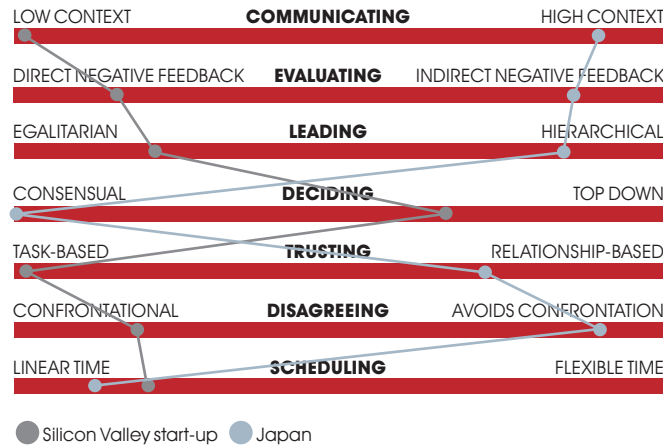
LOW CONTEXT **COMMUNICATING** HIGH CONTEXT

DIRECT NEGATIVE FEEDBACK **EVALUATING** INDIRECT NEGATIVE FEEDBACK

EGALITARIAN **LEADING** HIERARCHICAL

CONSENSUAL **DECIDING** TOP DOWN

TASK-BASED **TRUSTING** RELATIONSHIP-BASED

CONFRONTATIONAL **DISAGREEING** AVOIDS CONFRONTATION

LINEAR TIME **SCHEDULING** FLEXIBLE TIME

Silicon Valley start-up Japan